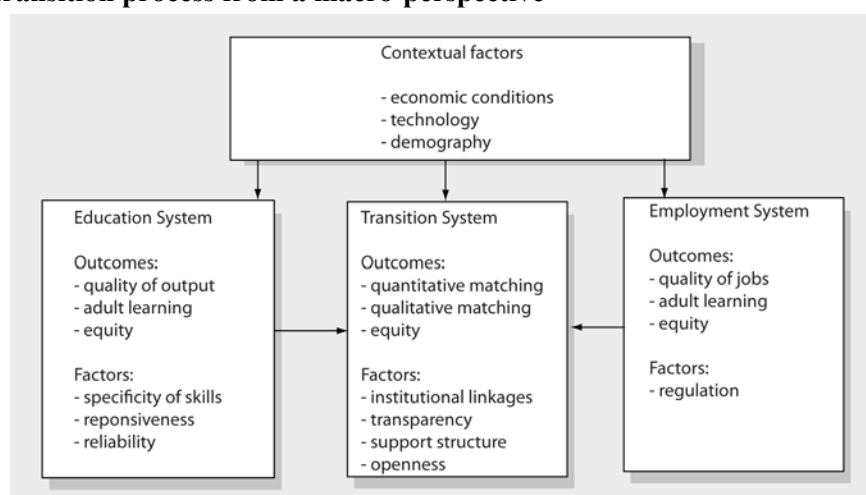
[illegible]ransition process from a macro-perspective

Contextual factors

- economic conditions
- technology
- demography

Education System

Outcomes:
- quality of output
- adult learning
- equity

Factors:
- specificity of skills
- reponsiveness
- reliability

Transition System

Outcomes:
- quantitative matching
- qualitative matching
- equity

Factors:
- institutional linkages
- transparency
- support structure
- openness

Employment System

Outcomes:
- quality of jobs
- adult learning
- equity

Factors:
- regulation